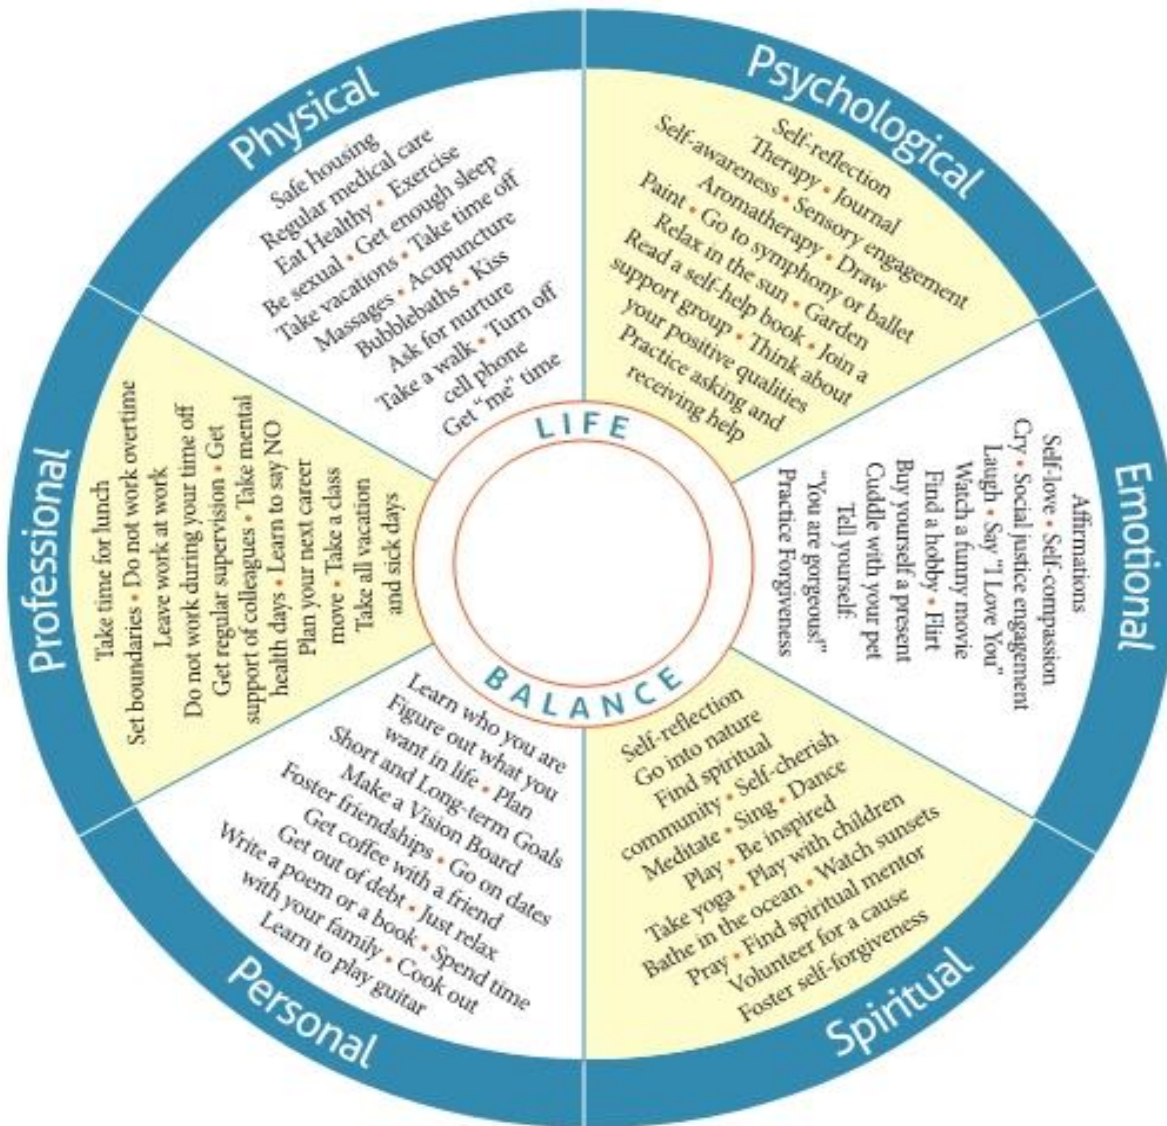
Physical

Safe housing
Regular medical care
Eat Healthy • Exercise
Be sexual • Get enough sleep
Take vacations • Take time off
Massages • Acupuncture
Bubblebaths • Kiss
Ask for nurture
Take a walk • Turn off
cell phone
Get "me" time

Psychological

Self-reflection
Therapy • Journal
Self-awareness • Sensory engagement
Aromatherapy • Draw
Paint • Go to symphony or ballet
Relax in the sun • Garden
Read a self-help book • Join a
support group • Think about
your positive qualities
Practice asking and
receiving help

Emotional

Affirmations
Self-love • Self-compassion
Cry • Social justice engagement
Laugh • Say "I Love You"
Watch a funny movie
Find a hobby • Flirt
Buy yourself a present
Cuddle with your pet
Tell yourself
"You are gorgeous!"
Practice Forgiveness

Spiritual

Self-reflection
Go into nature
Find spiritual
community • Self-cherish
Meditate • Sing • Dance
Play • Be inspired
Take yoga • Play with children
Bathe in the ocean • Watch sunsets
Pray • Find spiritual mentor
Volunteer for a cause
Foster self-forgiveness

Personal

Learn who you are
Figure out what you
want in life • Plan
Short and Long-term Goals
Make a Vision Board
Foster friendships • Go on dates
Get coffee with a friend
Get out of debt • Just relax
Write a poem or a book • Spend time
with your family • Cook out
Learn to play guitar

Professional

Take time for lunch
Set boundaries • Do not work overtime
Leave work at work
Do not work during your time off
Get regular supervision • Get
support of colleagues • Take mental
health days • Learn to say NO
Plan your next career
move • Take a class
Take all vacation
and sick days

LIFE
BALANCE